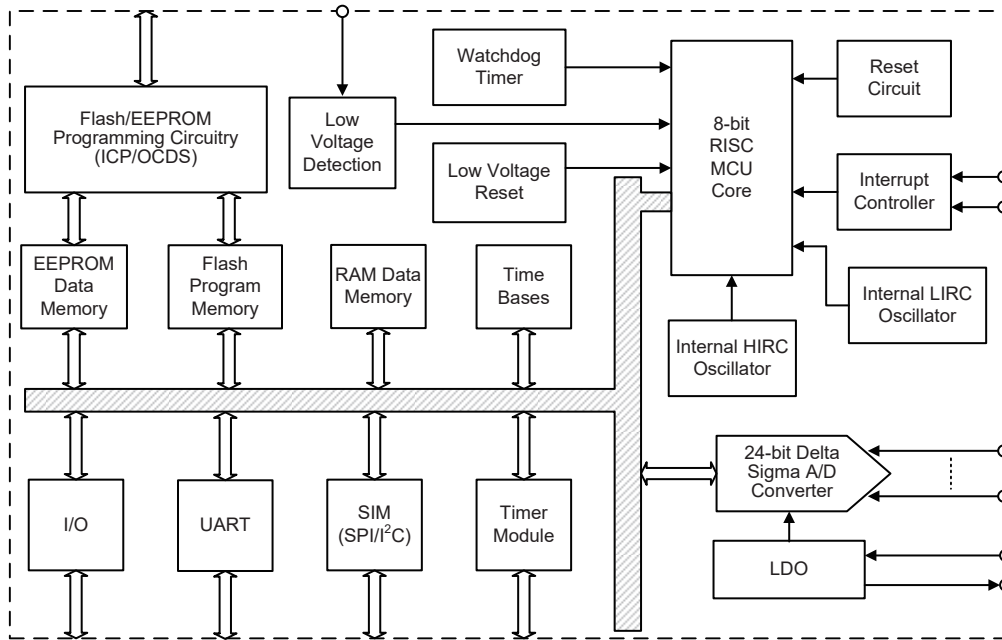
Flash/EEPROM Programming Circuitry (ICP/OCDS)

Low Voltage Detection

Watchdog Timer

Low Voltage Reset

8-bit RISC MCU Core

Reset Circuit

Interrupt Controller

Internal LIRC Oscillator

EEPROM Data Memory

Flash Program Memory

RAM Data Memory

Time Bases

Internal HIRC Oscillator

24-bit Delta Sigma A/D Converter

LDO

I/O

UART

SIM (SPI/I$^2$C)

Timer Module